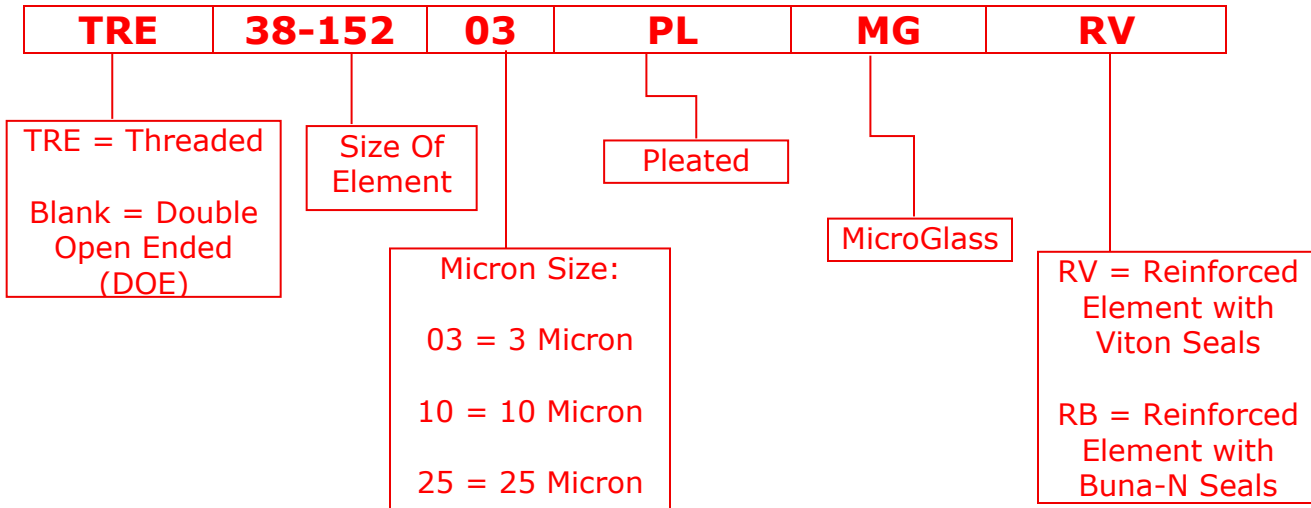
| TRE | 38-152 | 03 | PL | MG | RV |
|---|---|---|---|---|---|

TRE = Threaded

Blank = Double Open Ended (DOE)

Size Of Element

Micron Size:

03 = 3 Micron

10 = 10 Micron

25 = 25 Micron

Pleated

MicroGlass

RV = Reinforced Element with Viton Seals

RB = Reinforced Element with Buna-N Seals